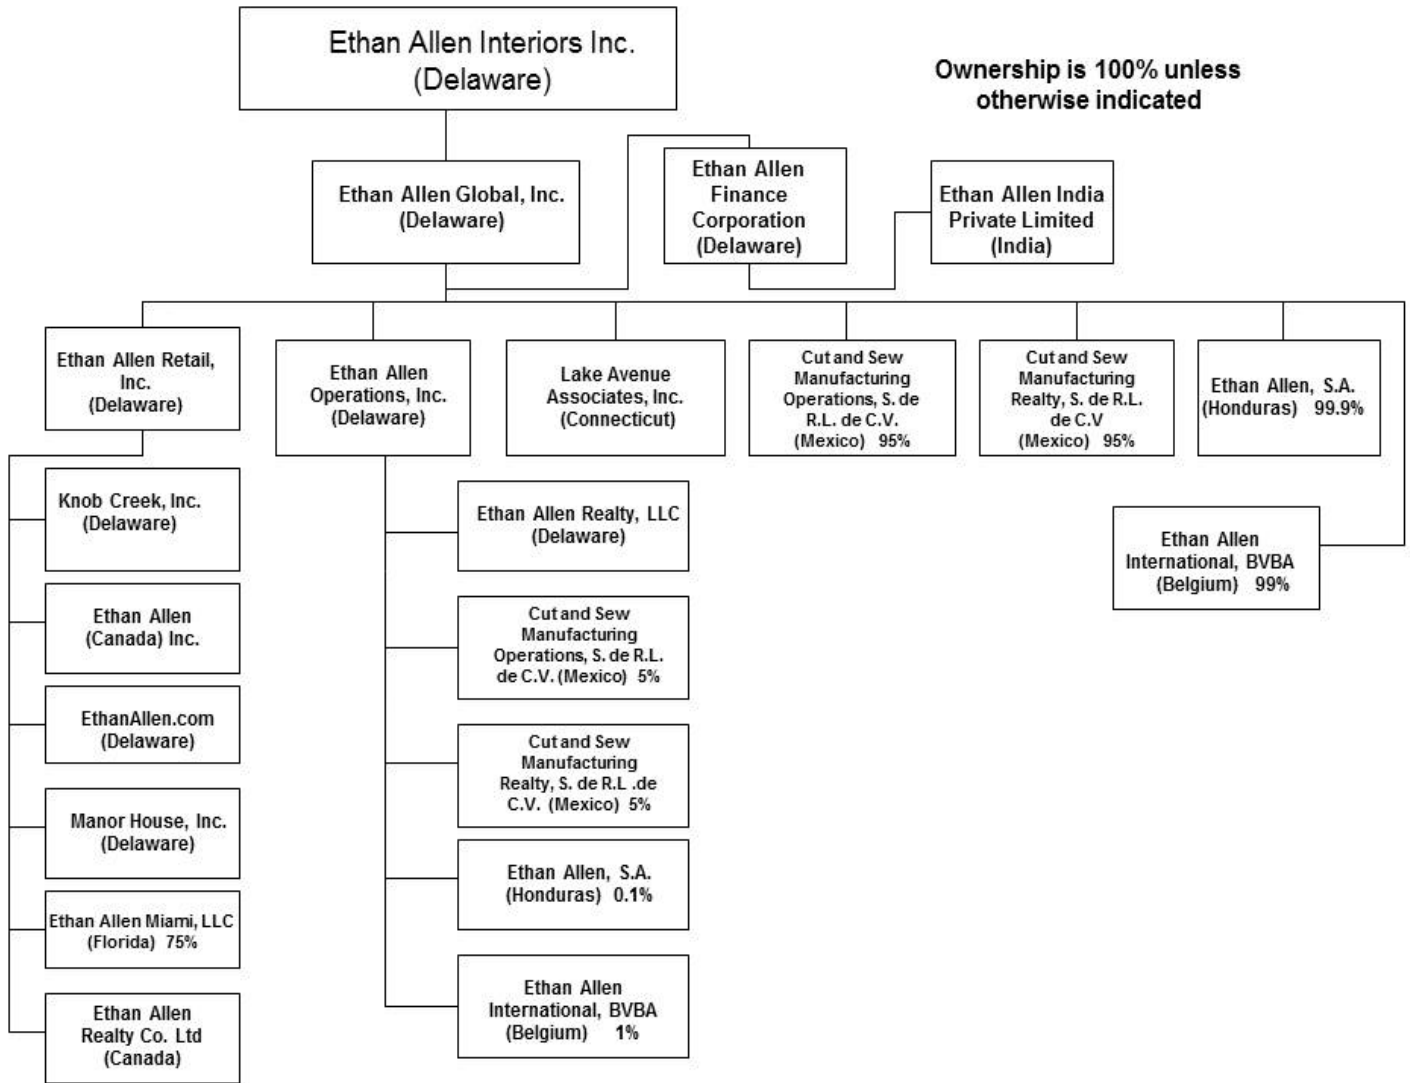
Ethan Allen Interiors Inc. (Delaware)

Ownership is 100% unless otherwise indicated

Ethan Allen Global, Inc. (Delaware)

Ethan Allen Finance Corporation (Delaware)

Ethan Allen India Private Limited (India)

Ethan Allen Retail, Inc. (Delaware)

Ethan Allen Operations, Inc. (Delaware)

Lake Avenue Associates, Inc. (Connecticut)

Cut and Sew Manufacturing Operations, S. de R.L. de C.V. (Mexico) 95%

Cut and Sew Manufacturing Realty, S. de R.L. de C.V (Mexico) 95%

Ethan Allen, S.A. (Honduras) 99.9%

Ethan Allen International, BVBA (Belgium) 99%

Knob Creek, Inc. (Delaware)

Ethan Allen (Canada) Inc.

EthanAllen.com (Delaware)

Manor House, Inc. (Delaware)

Ethan Allen Miami, LLC (Florida) 75%

Ethan Allen Realty Co. Ltd (Canada)

Ethan Allen Realty, LLC (Delaware)

Cut and Sew Manufacturing Operations, S. de R.L. de C.V. (Mexico) 5%

Cut and Sew Manufacturing Realty, S. de R.L .de C.V. (Mexico) 5%

Ethan Allen, S.A. (Honduras) 0.1%

Ethan Allen International, BVBA (Belgium) 1%